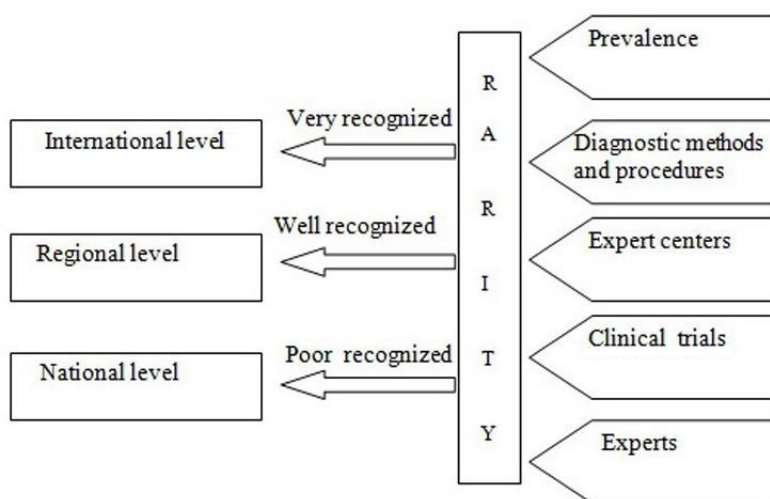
International level

Very recognized

Regional level

Well recognized

National level

Poor recognized

R
A
R
I
T
Y

Prevalence

Diagnostic methods and procedures

Expert centers

Clinical trials

Experts